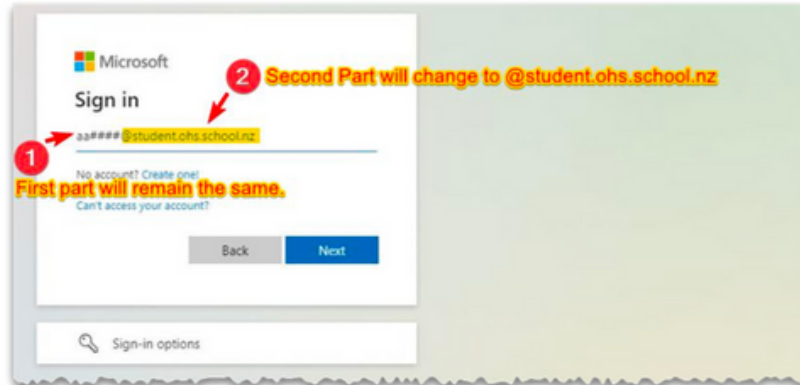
Microsoft

2 Second Part will change to @student.ohs.school.nz

Sign in

aa####@student.ohs.school.nz

1

No account? Create one!

First part will remain the same.

Can't access your account?

Back

Next

Sign-in options